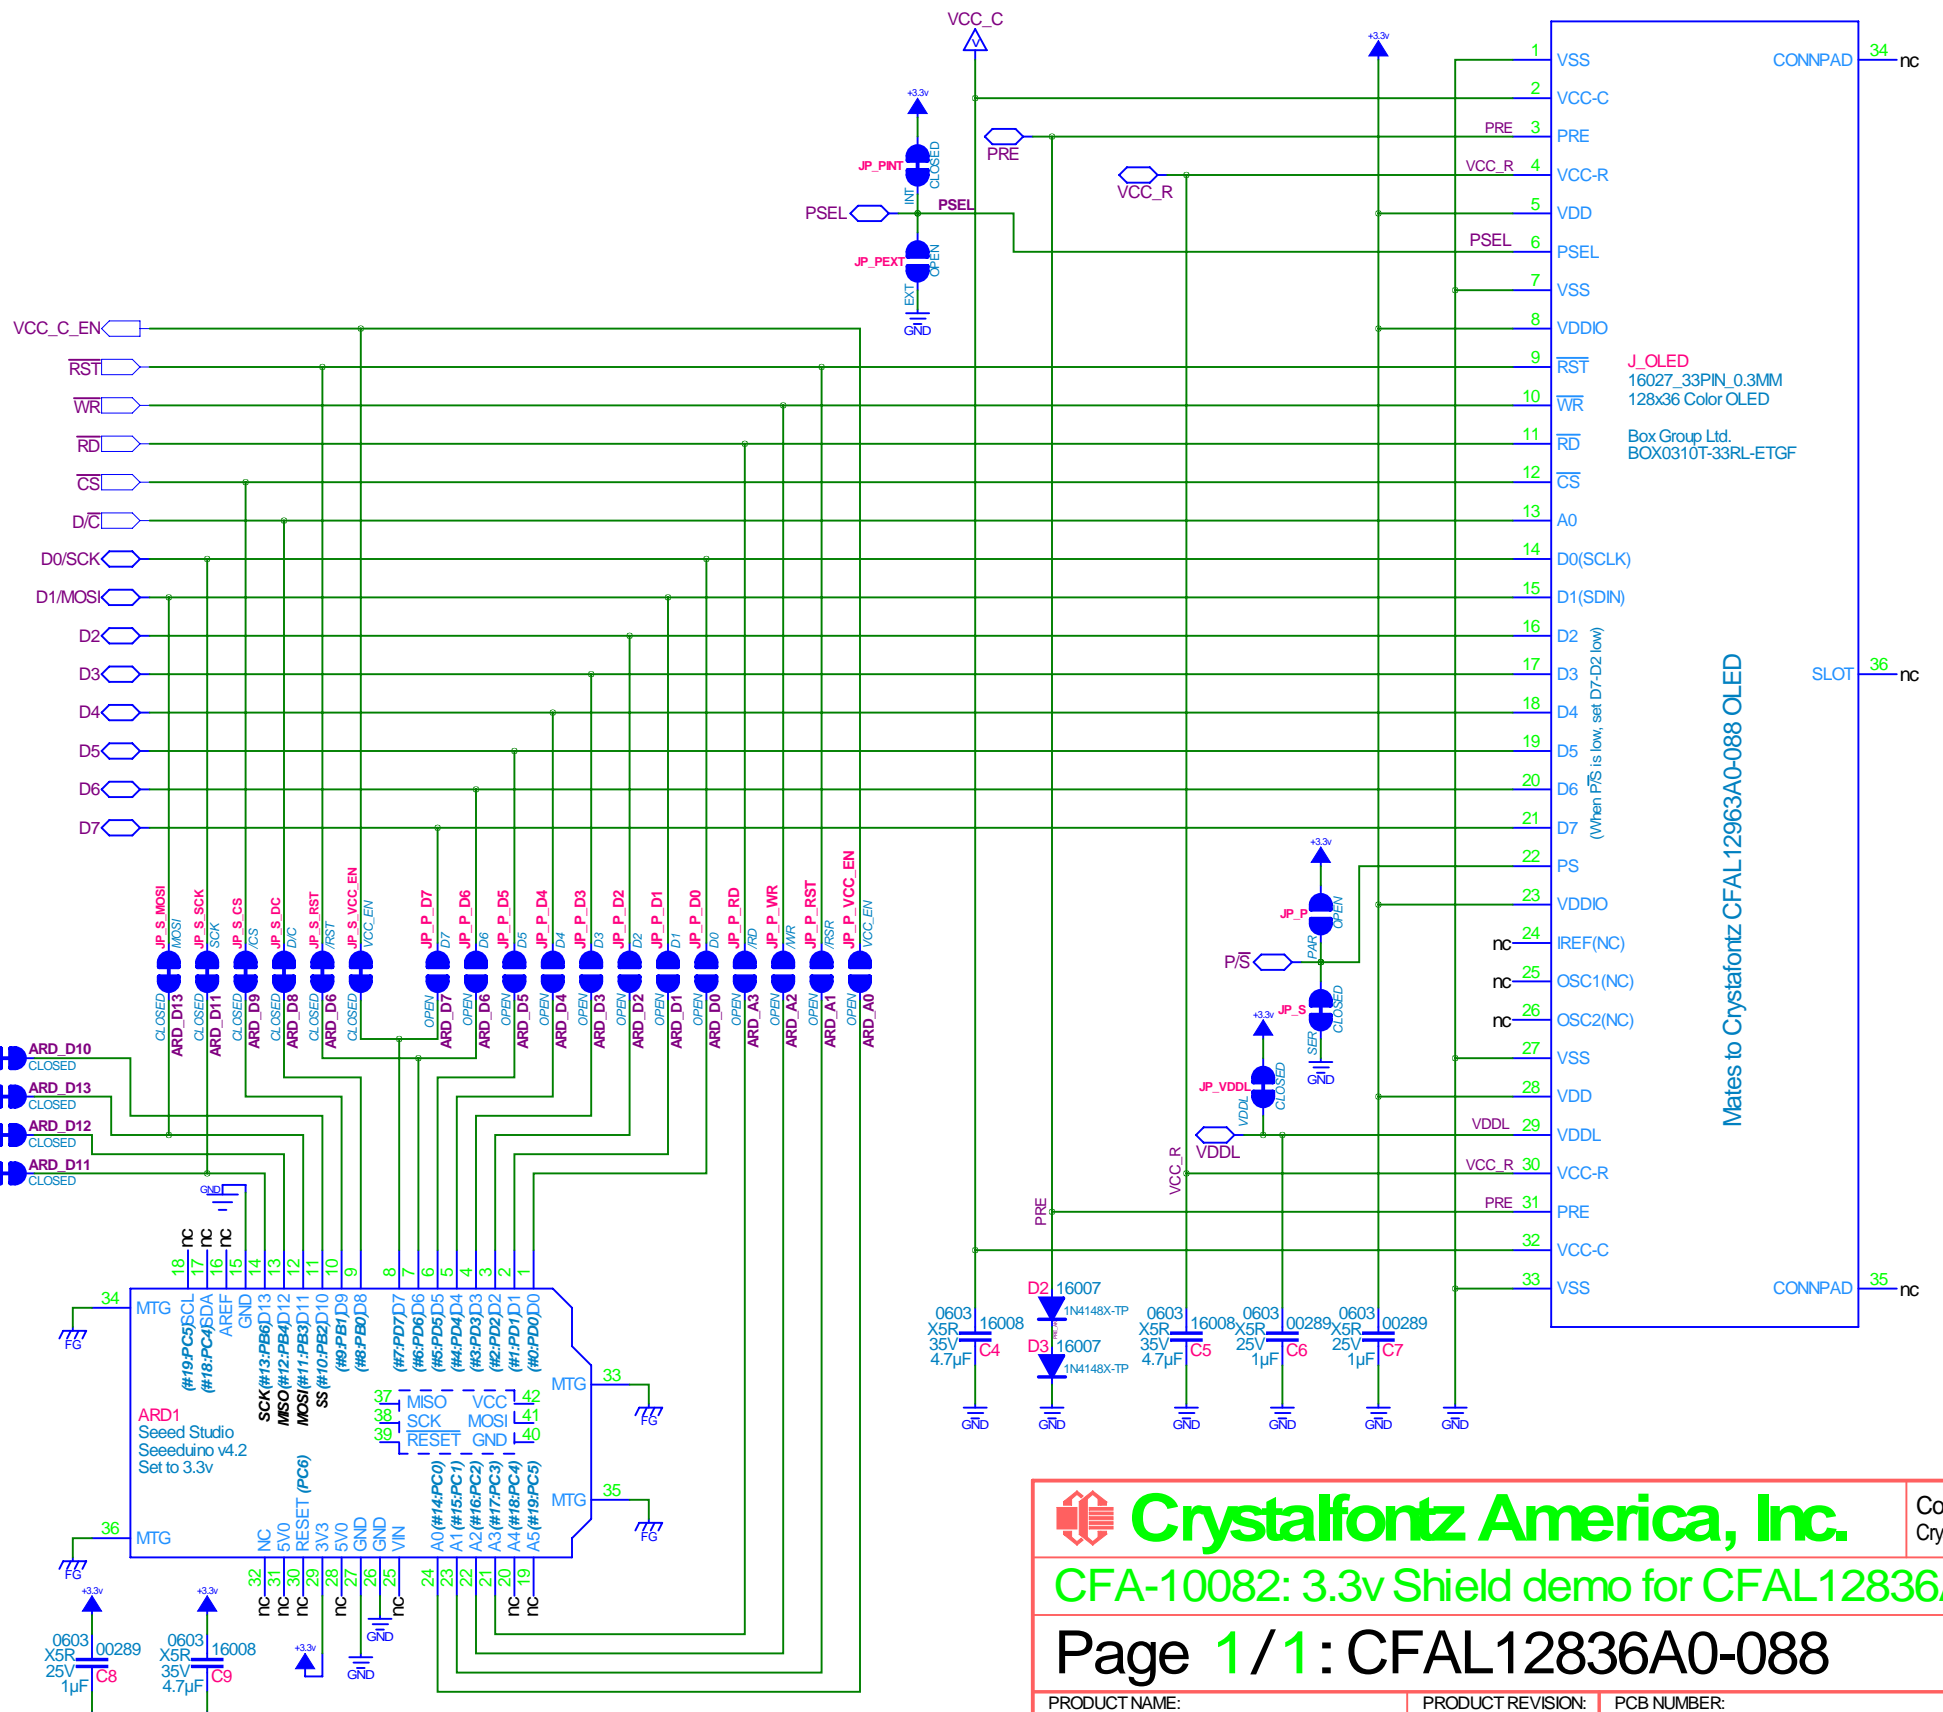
VCC_C
+3.3v
+3.3v
JP_PINT
INT
CLOSED
PRE
PSEL
PSEL
VCC_R
JP_PEXT
EXT
OPEN
GND

1 VSS
2 VCC-C
PRE 3 PRE
VCC_R 4 VCC-R
5 VDD
PSEL 6 PSEL
7 VSS
8 VDDIO
9 $\overline{RST}$
10 $\overline{WR}$
11 $\overline{RD}$
12 $\overline{CS}$
13 A0
14 D0(SCLK)
15 D1(SDIN)
16 D2
17 D3
18 D4
19 D5
20 D6
21 D7
22 PS
23 VDDIO
nc 24 IREF(NC)
nc 25 OSC1(NC)
nc 26 OSC2(NC)
27 VSS
28 VDD
VDDL 29 VDDL
VCC_R 30 VCC-R
PRE 31 PRE
32 VCC-C
33 VSS

CONNPAD 34 nc
SLOT 36 nc
CONNPAD 35 nc

J_OLED
16027_33PIN_0.3MM
128x36 Color OLED

Box Group Ltd.
BOX0310T-33RL-ETGF

(When P/$\overline{S}$ is low, set D7-D2 low)

Mates to Crystalfontz CFAL12963A0-088 OLED

VCC_C_EN
$\overline{RST}$
$\overline{WR}$
$\overline{RD}$
$\overline{CS}$
D/$\overline{C}$
D0/SCK
D1/MOSI
D2
D3
D4
D5
D6
D7

JP_S_MOSI MOSI CLOSED ARD_D13
JP_S_SCK SCK CLOSED ARD_D11
JP_S_CS /CS CLOSED ARD_D9
JP_S_DC D/C CLOSED ARD_D8
JP_S_RST /RST CLOSED ARD_D6
JP_S_VCC_EN VCC_EN CLOSED
JP_P_D7 D7 OPEN ARD_D7
JP_P_D6 D6 OPEN ARD_D6
JP_P_D5 D5 OPEN ARD_D5
JP_P_D4 D4 OPEN ARD_D4
JP_P_D3 D3 OPEN ARD_D3
JP_P_D2 D2 OPEN ARD_D2
JP_P_D1 D1 OPEN ARD_D1
JP_P_D0 D0 OPEN ARD_D0
JP_P_RD /RD OPEN ARD_A3
JP_P_WR /WR OPEN ARD_A2
JP_P_RST /RSR OPEN ARD_A1
JP_P_VCC_EN VCC_EN OPEN ARD_A0

ARD_D10 CLOSED
ARD_D13 CLOSED
ARD_D12 CLOSED
ARD_D11 CLOSED
GND

+3.3v
JP_P
PAR
OPEN
P/$\overline{S}$
+3.3v
JP_S
SER
CLOSED
GND
+3.3v
JP_VDDL
VDDL
CLOSED
VDDL
VCC_R
PRE

D2 16007 1N4148X-TP
D3 16007 1N4148X-TP
0603 X5R 35V 4.7µF 16008 C4
0603 X5R 35V 4.7µF 16008 C5
0603 X5R 25V 1µF 00289 C6
0603 X5R 25V 1µF 00289 C7
GND GND GND GND GND GND

nc nc nc
18 17 16 15 14 13 12 11 10 9 8 7 6 5 4 3 2 1
34 MTG
SCL SDA AREF GND D13 D12 D11 D10 D9 D8 D7 D6 D5 D4 D3 D2 D1 D0
(#19:PC5) (#18:PC4) SCK(#13:PB5) MISO(#12:PB4) MOSI(#11:PB3) SS(#10:PB2) (#9:PB1) (#8:PB0) (#7:PD7) (#6:PD6) (#5:PD5) (#4:PD4) (#3:PD3) (#2:PD2) (#1:PD1) (#0:PD0)
FG
MTG 33
FG
37 MISO VCC 42
38 SCK MOSI 41
39 RESET GND 40
ARD1
Seeed Studio
Seeeduino v4.2
Set to 3.3v
MTG 35
FG
36 MTG
FG
NC 5V0 RESET (PC6) 3V3 5V0 GND GND VIN A0(#14:PC0) A1(#15:PC1) A2(#16:PC2) A3(#17:PC3) A4(#18:PC4) A5(#19:PC5)
32 31 30 29 28 27 26 25 24 23 22 21 20 19
nc nc nc nc nc nc nc
GND
+3.3v
GND
+3.3v
0603 X5R 25V 1µF 00289 C8
+3.3v
0603 X5R 35V 4.7µF 16008 C9

Crystalfontz America, Inc.
Co
Cry
CFA-10082: 3.3v Shield demo for CFAL12836
Page 1 / 1 : CFAL12836A0-088
PRODUCT NAME: PRODUCT REVISION: PCB NUMBER: